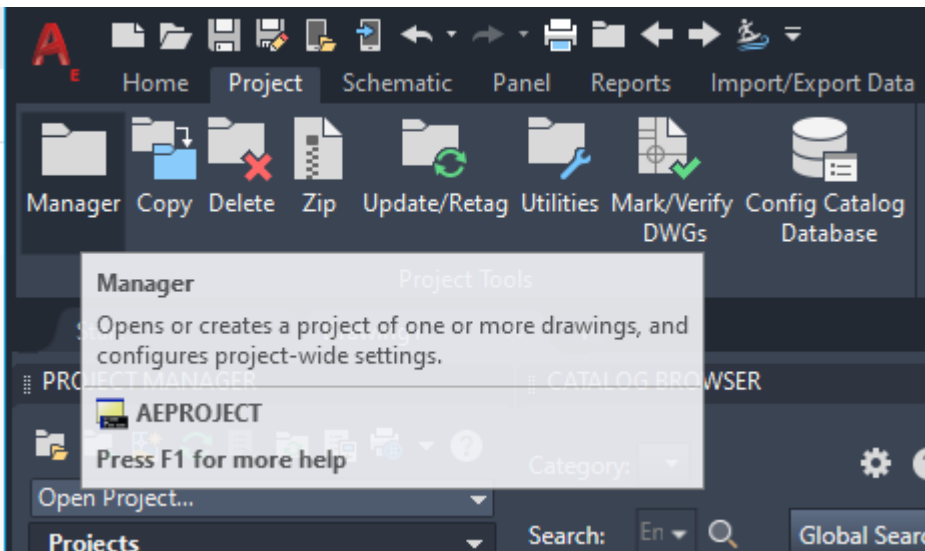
Home Project Schematic Panel Reports Import/Export Data

Manager Copy Delete Zip Update/Retag Utilities Mark/Verify DWGs Config Catalog Database

Project Tools

Manager

Opens or creates a project of one or more drawings, and configures project-wide settings.

AEPROJECT

Press F1 for more help

PROJECT MANAGER

CATALOG BROWSER

Category:

Open Project...

Search: En

Global Searc

Projects